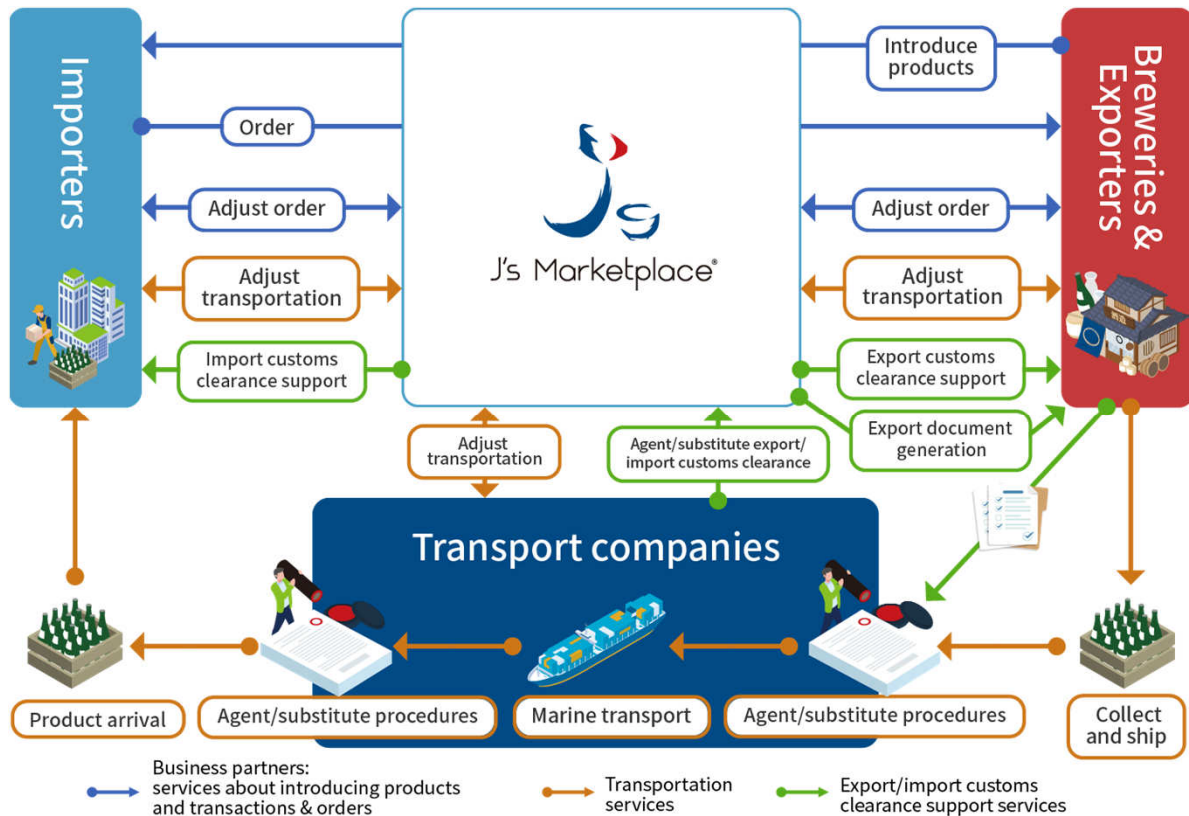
Importers

Introduce products

Breweries & Exporters

Order

J's Marketplace®

Adjust order

Adjust order

Adjust transportation

Adjust transportation

Import customs clearance support

Export customs clearance support

Export document generation

Adjust transportation

Agent/substitute export/ import customs clearance

Transport companies

Product arrival

Agent/substitute procedures

Marine transport

Agent/substitute procedures

Collect and ship

Business partners: services about introducing products and transactions & orders

Transportation services

Export/import customs clearance support services